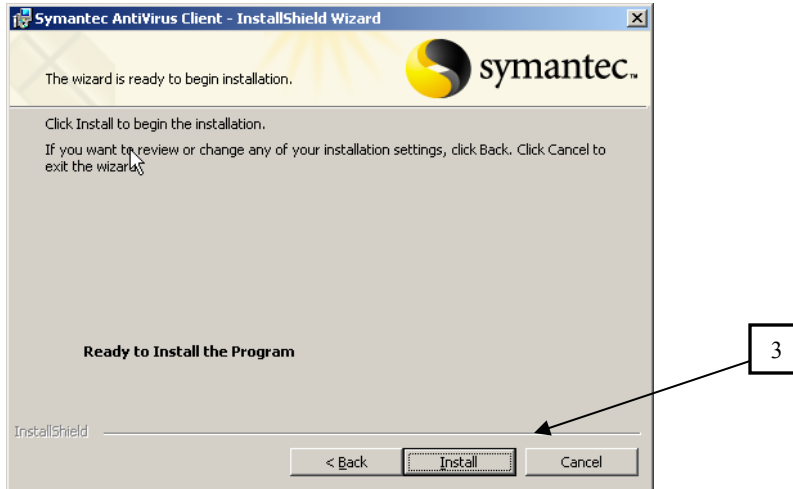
Symantec AntiVirus Client - InstallShield Wizard

The wizard is ready to begin installation.

symantec.

Click Install to begin the installation.

If you want to review or change any of your installation settings, click Back. Click Cancel to exit the wizard.

Ready to Install the Program

3

InstallShield

< Back

Install

Cancel